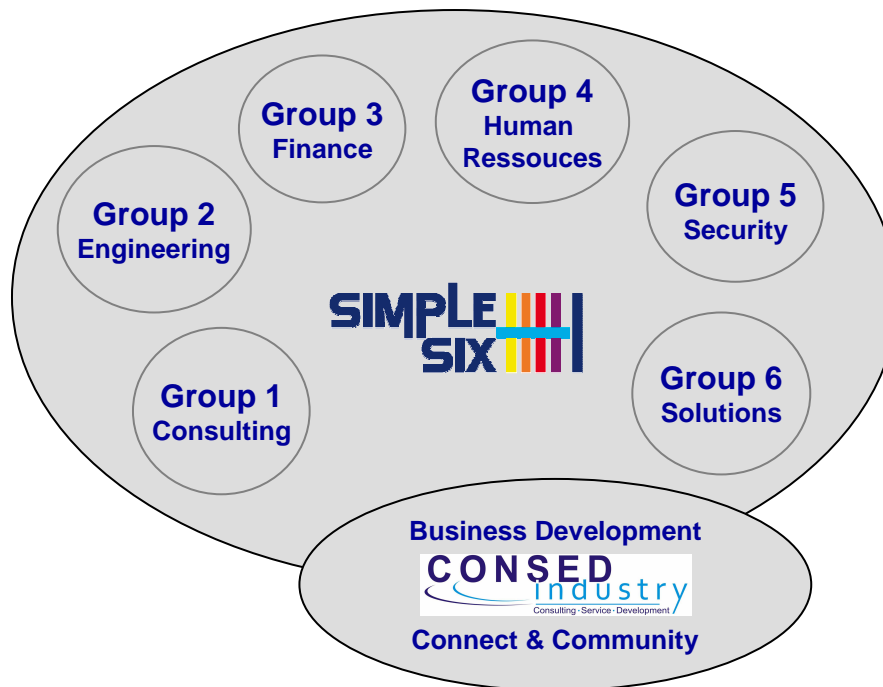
Group 4
Human
Ressouces

Group 3
Finance

Group 2
Engineering

Group 5
Security

SIMPLE
SIX

Group 1
Consulting

Group 6
Solutions

Business Development

CONSED
industry
Consulting · Service · Development

Connect & Community